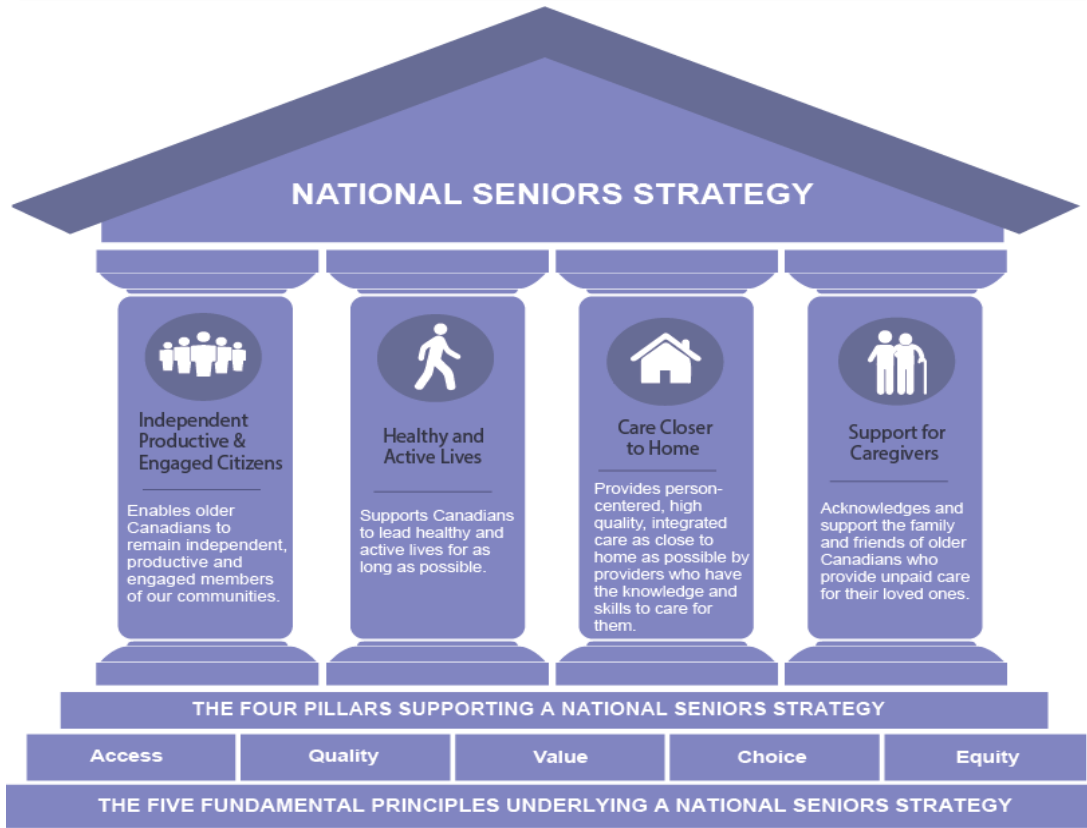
NATIONAL SENIORS STRATEGY

Independent Productive & Engaged Citizens

Enables older Canadians to remain independent, productive and engaged members of our communities.

Healthy and Active Lives

Supports Canadians to lead healthy and active lives for as long as possible.

Care Closer to Home

Provides person-centered, high quality, integrated care as close to home as possible by providers who have the knowledge and skills to care for them.

Support for Caregivers

Acknowledges and support the family and friends of older Canadians who provide unpaid care for their loved ones.

THE FOUR PILLARS SUPPORTING A NATIONAL SENIORS STRATEGY

| Access | Quality | Value | Choice | Equity |
|---|---|---|---|---|

THE FIVE FUNDAMENTAL PRINCIPLES UNDERLYING A NATIONAL SENIORS STRATEGY